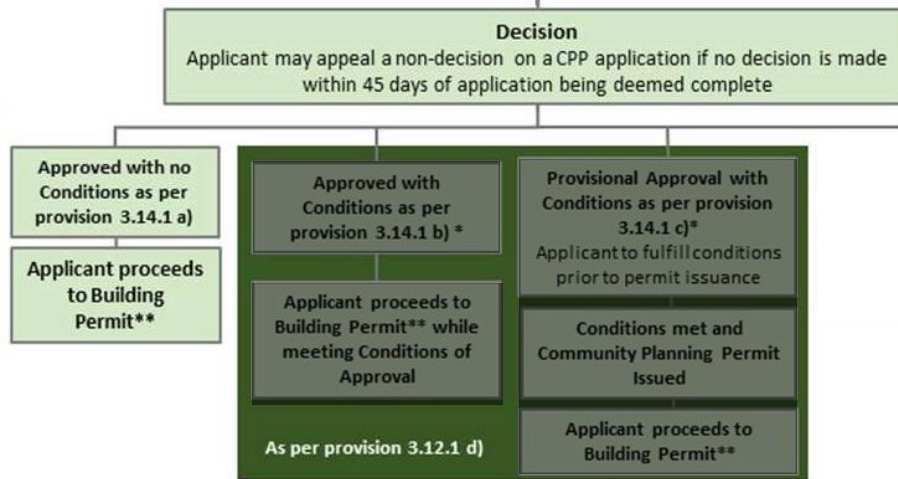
Decision
Applicant may appeal a non-decision on a CPP application if no decision is made within 45 days of application being deemed complete

Approved with no Conditions as per provision 3.14.1 a)

Applicant proceeds to Building Permit**

Approved with Conditions as per provision 3.14.1 b) *

Applicant proceeds to Building Permit** while meeting Conditions of Approval

Provisional Approval with Conditions as per provision 3.14.1 c)*
Applicant to fulfill conditions prior to permit issuance

Conditions met and Community Planning Permit Issued

Applicant proceeds to Building Permit**

As per provision 3.12.1 d)